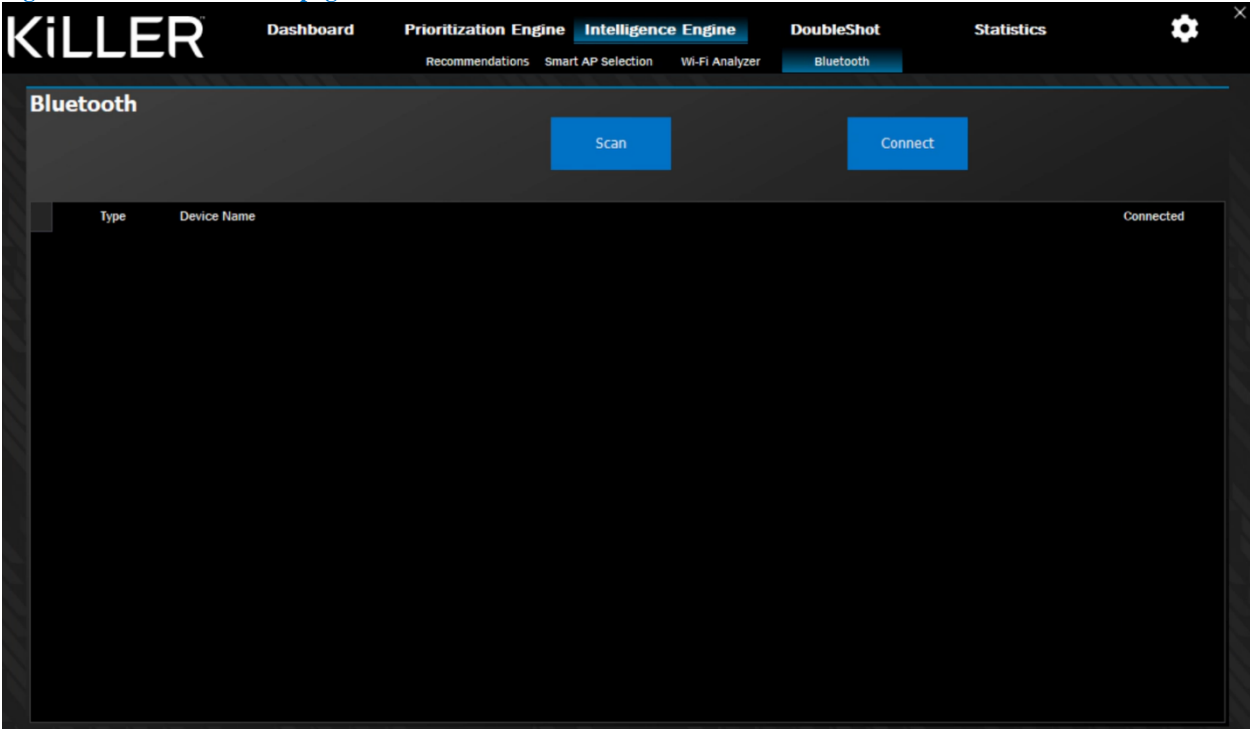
KiLLER™ Dashboard Prioritization Engine Intelligence Engine DoubleShot Statistics

Recommendations Smart AP Selection Wi-Fi Analyzer Bluetooth

Bluetooth

Scan

Connect

| Type | Device Name | Connected |
|---|---|---|